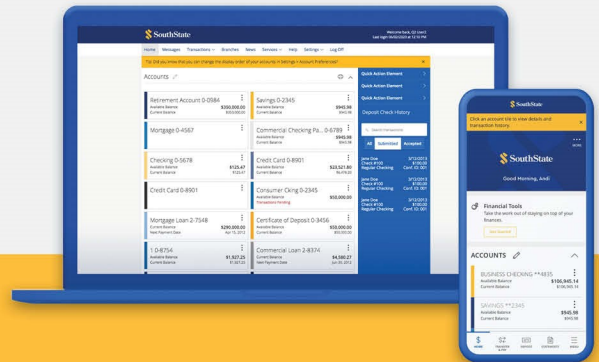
SouthState

Welcome back, QI User!
Last login 06/02/2024 at 1:24 PM

Home Messages Transactions Branches News Services Help Settings Log Off

Tip: Did you know that you can change the display order of your accounts in Settings > Account Preferences?

Accounts

Retirement Account 0-0984
Available Balance $300,000.00
Current Balance $300,000.00

Savings 0-2345
Available Balance $945.98
Current Balance $945.98

Mortgage 0-4567

Commercial Checking Pa... 0-6789
Available Balance $945.98
Current Balance $945.98

Checking 0-5678
Available Balance $125.47
Current Balance $125.47

Credit Card 0-8901
Available Balance $23,521.80
Current Balance $6,478.20

Credit Card 0-8901

Consumer Cking 0-2345
Available Balance $50,000.00
Transaction Pending

Mortgage Loan 2-7548
Current Balance $290,000.00
Next Payment Date Apr 13, 2012

Certificate of Deposit 0-3456
Available Balance $50,000.00
Current Balance $50,000.00

1-0-8754
Available Balance $1,527.25
Current Balance $1,527.25

Commercial Loan 2-8374
Current Balance $4,580.27
Next Payment Date Jun 30, 2012

Quick Action Element
Quick Action Element
Quick Action Element
Quick Action Element

Deposit Check History

Search transactions

All Submitted Accepted

Jane Doe 3/12/2013
Check #100 $100.00
Regular Checking Card: 02-1001

Jane Doe 3/12/2013
Check #100 $100.00
Regular Checking Card: 02-1001

Jane Doe 3/12/2013
Check #100 $100.00
Regular Checking Card: 02-1001

SouthState

Click an account tile to view details and transaction history.

MORE

SouthState

Good Morning, Andi

Financial Tools
Take the work out of staying on top of your finances.

Get Started

ACCOUNTS

BUSINESS CHECKING **4835
Available Balance $106,945.14
Current Balance $106,945.14

SAVINGS **2345
Available Balance $945.98
Current Balance $945.98

HOME TRANSFER & PAY DEPOSIT STATEMENTS MENU